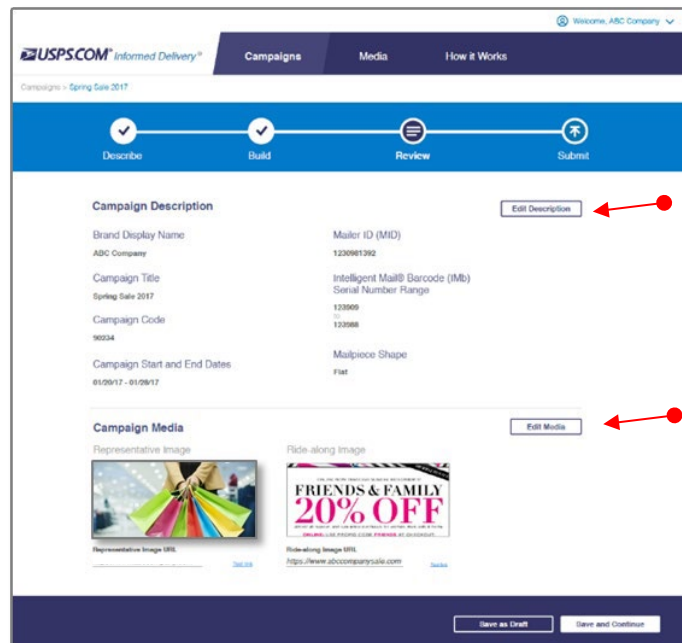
Welcome, ABC Company

USPS.COM® Informed Delivery®

Campaigns

Media

How it Works

Campaigns > Spring Sale 2017

Describe

Build

Review

Submit

Campaign Description

Edit Description

Brand Display Name

ABC Company

Mailer ID (MID)

1230981392

Campaign Title

Spring Sale 2017

Intelligent Mail® Barcode (IMb) Serial Number Range

123909

to

123988

Campaign Code

90234

Campaign Start and End Dates

01/20/17 - 01/28/17

Mailpiece Shape

Flat

Campaign Media

Edit Media

Representative Image

Ride-along Image

FRIENDS & FAMILY

20% OFF

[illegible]

Representative Image URL

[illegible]

Test link

Ride-along Image URL

https://www.abccompanysale.com

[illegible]

Save as Draft

Save and Continue